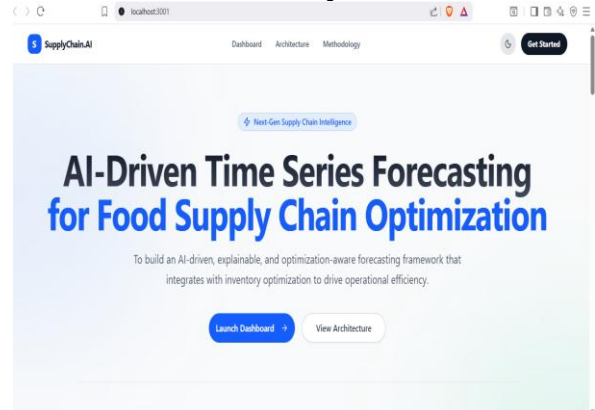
localhost:3001

S SupplyChain.AI

Dashboard Architecture Methodology

Get Started

Next-Gen Supply Chain Intelligence

AI-Driven Time Series Forecasting for Food Supply Chain Optimization

To build an AI-driven, explainable, and optimization-aware forecasting framework that integrates with inventory optimization to drive operational efficiency.

Launch Dashboard →

View Architecture